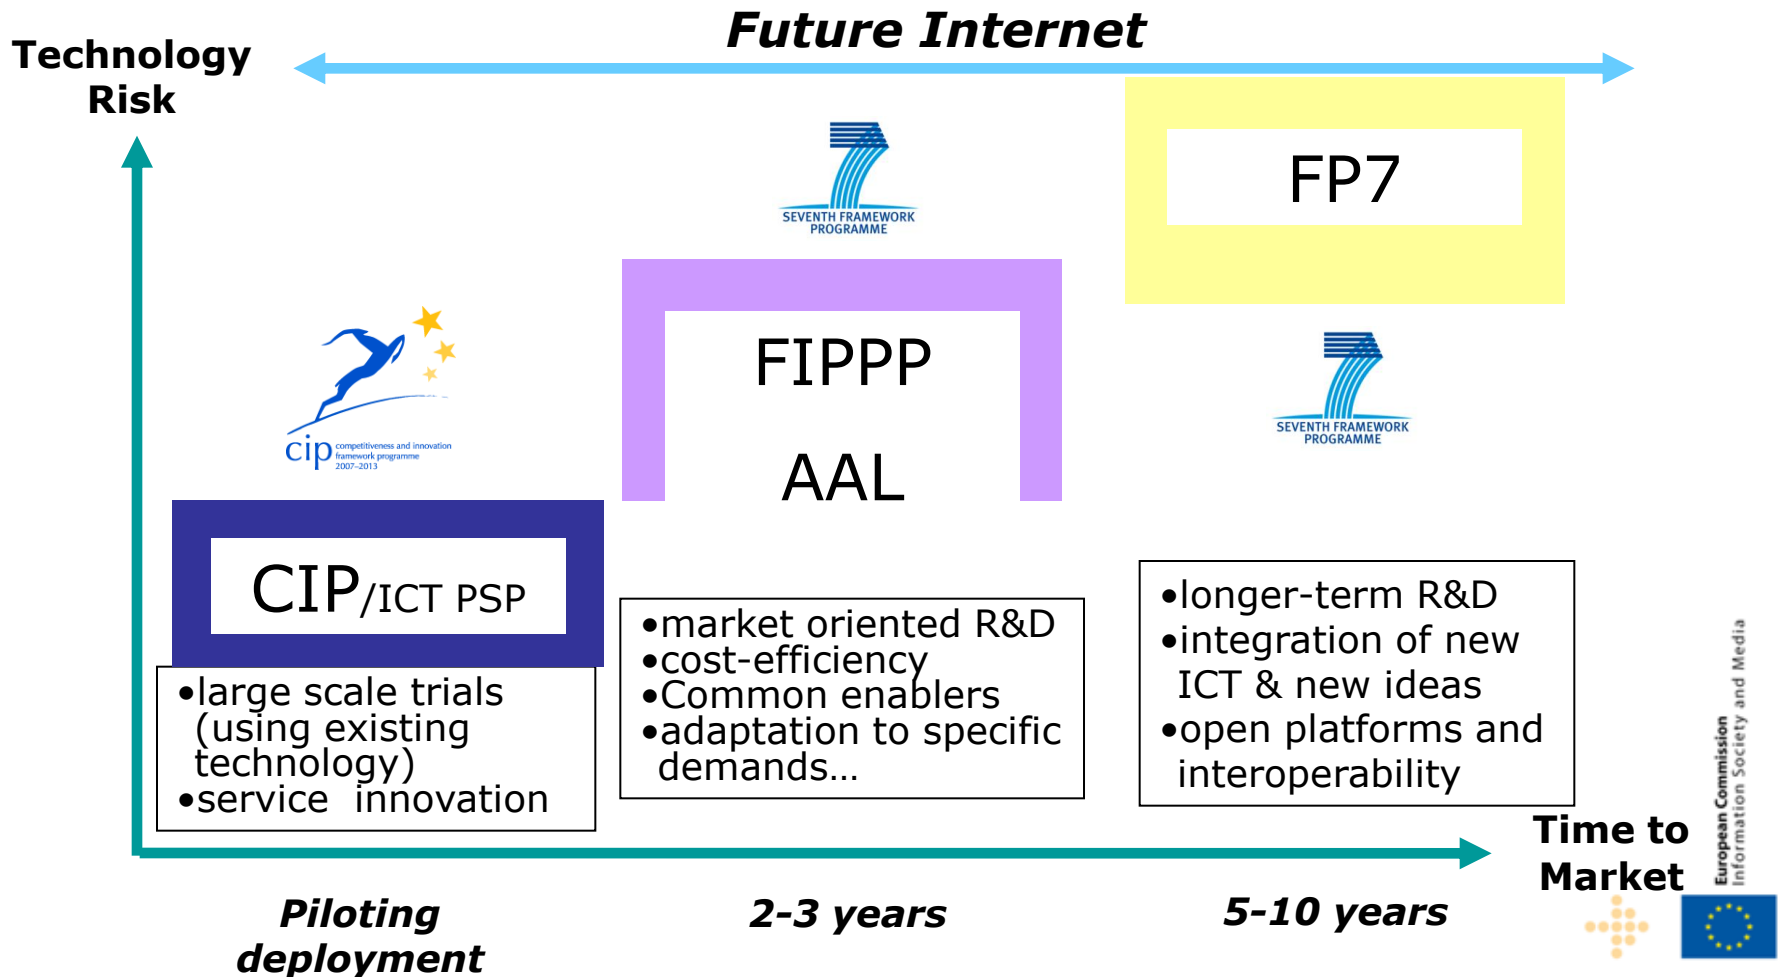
Future Internet

Technology Risk

SEVENTH FRAMEWORK PROGRAMME

FP7

FIPPP

AAL

SEVENTH FRAMEWORK PROGRAMME

cip competitiveness and innovation framework programme 2007–2013

CIP/ICT PSP

•large scale trials (using existing technology)
•service innovation

•market oriented R&D
•cost-efficiency
•Common enablers
•adaptation to specific demands…

•longer-term R&D
•integration of new ICT & new ideas
•open platforms and interoperability

Time to Market

European Commission
Information Society and Media

Piloting deployment

2-3 years

5-10 years